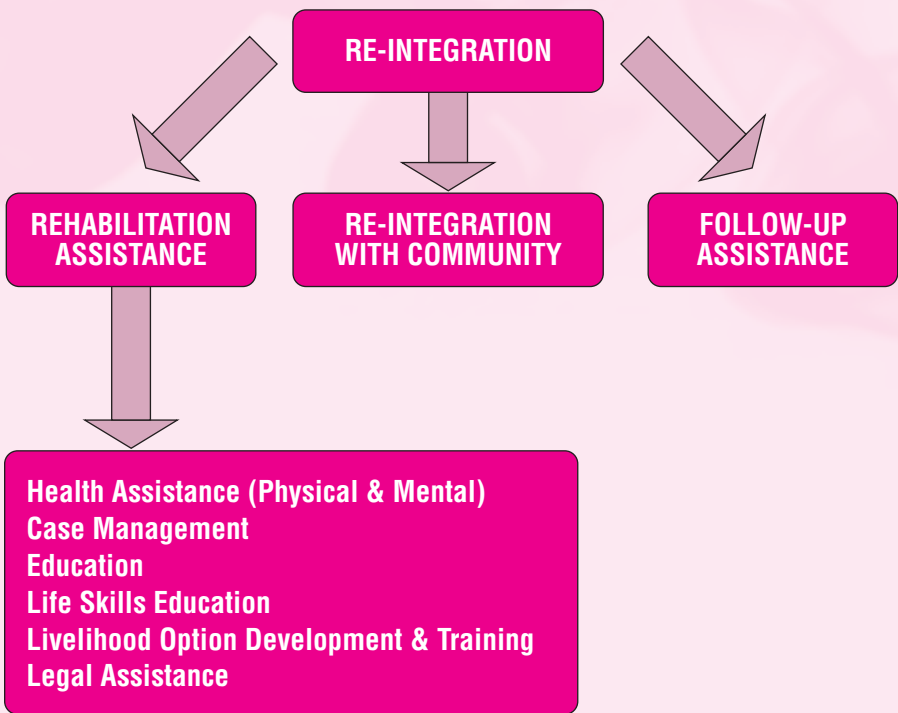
RE-INTEGRATION

REHABILITATION ASSISTANCE

RE-INTEGRATION WITH COMMUNITY

FOLLOW-UP ASSISTANCE

Health Assistance (Physical & Mental)
Case Management
Education
Life Skills Education
Livelihood Option Development & Training
Legal Assistance